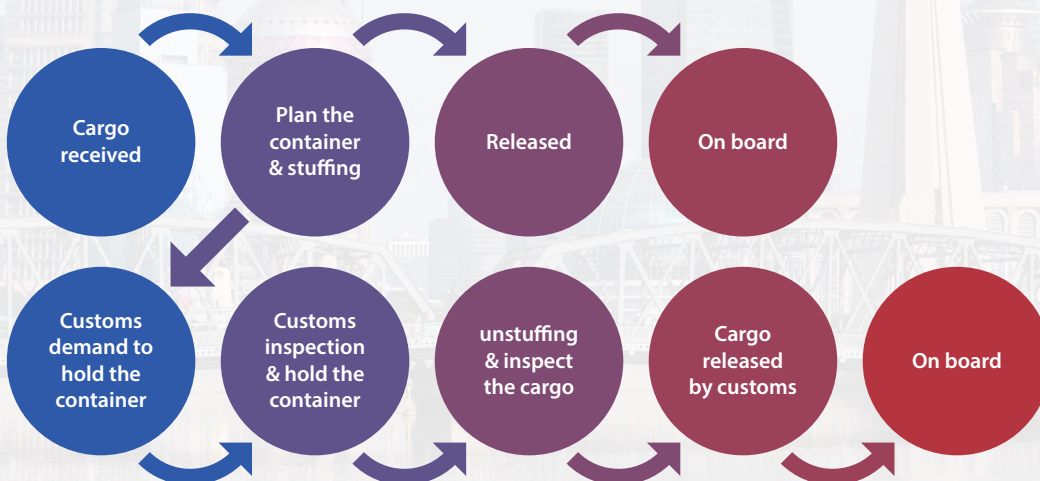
Cargo received

Plan the container & stuffing

Released

On board

Customs demand to hold the container

Customs inspection & hold the container

unstuffing & inspect the cargo

Cargo released by customs

On board